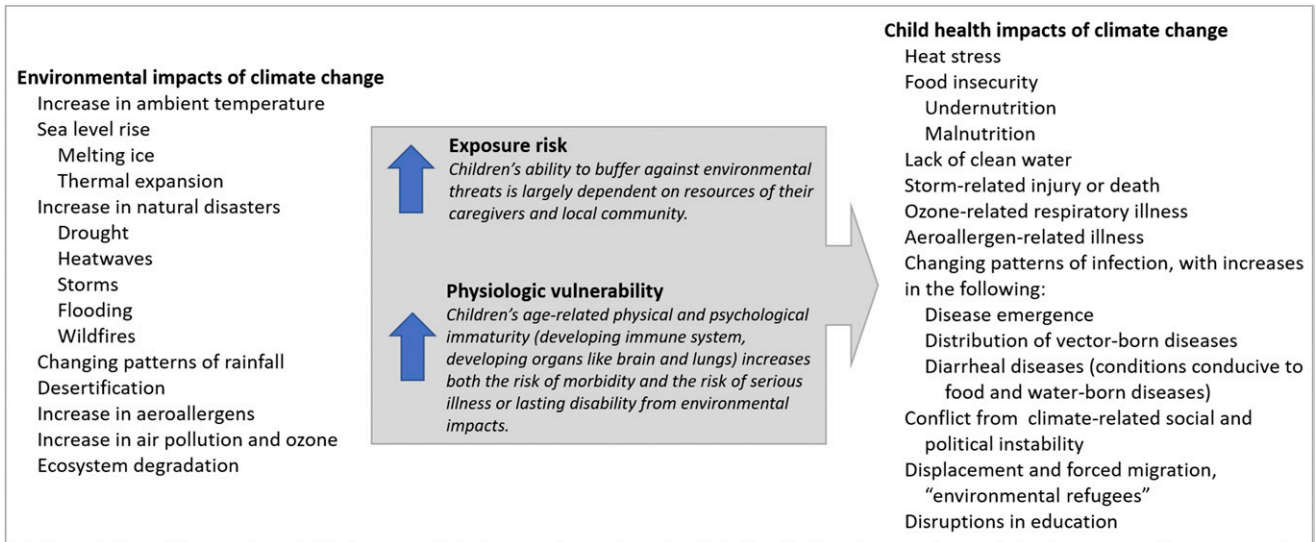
Environmental impacts of climate change
Increase in ambient temperature
Sea level rise
Melting ice
Thermal expansion
Increase in natural disasters
Drought
Heatwaves
Storms
Flooding
Wildfires
Changing patterns of rainfall
Desertification
Increase in aeroallergens
Increase in air pollution and ozone
Ecosystem degradation

Exposure risk
*Children's ability to buffer against environmental threats is largely dependent on resources of their caregivers and local community.*

Physiologic vulnerability
*Children's age-related physical and psychological immaturity (developing immune system, developing organs like brain and lungs) increases both the risk of morbidity and the risk of serious illness or lasting disability from environmental impacts.*

Child health impacts of climate change
Heat stress
Food insecurity
Undernutrition
Malnutrition
Lack of clean water
Storm-related injury or death
Ozone-related respiratory illness
Aeroallergen-related illness
Changing patterns of infection, with increases in the following:
Disease emergence
Distribution of vector-born diseases
Diarrheal diseases (conditions conducive to food and water-born diseases)
Conflict from climate-related social and political instability
Displacement and forced migration, "environmental refugees"
Disruptions in education